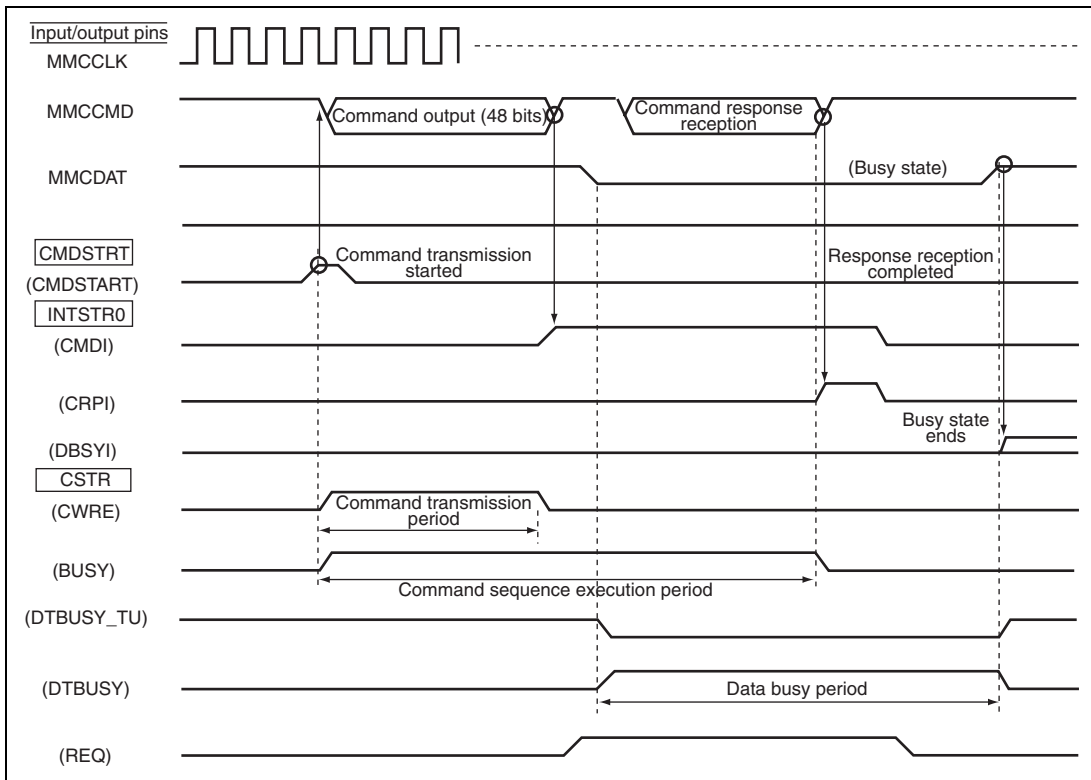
Input/output pins
MMCCLK

MMCCMD
Command output (48 bits)
Command response reception

MMCDAT
(Busy state)

CMDSTRT
(CMDSTART)
Command transmission started
Response reception completed

INTSTR0
(CMDI)

(CRPI)

(DBSYI)
Busy state ends

CSTR
(CWRE)
Command transmission period

(BUSY)
Command sequence execution period

(DTBUSY_TU)

(DTBUSY)
Data busy period

(REQ)